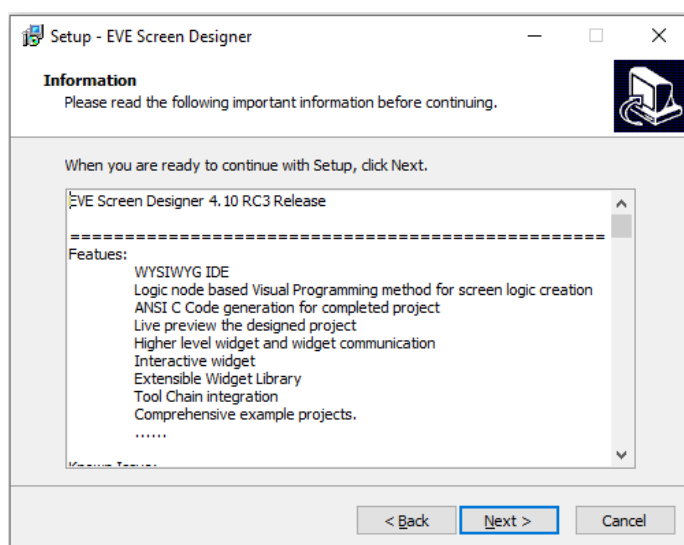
Setup - EVE Screen Designer

Information
Please read the following important information before continuing.

When you are ready to continue with Setup, click Next.

EVE Screen Designer 4.10 RC3 Release

================================================
Featues:
WYSIWYG IDE
Logic node based Visual Programming method for screen logic creation
ANSI C Code generation for completed project
Live preview the designed project
Higher level widget and widget communication
Interactive widget
Extensible Widget Library
Tool Chain integration
Comprehensive example projects.
......

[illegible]

< Back   Next >   Cancel